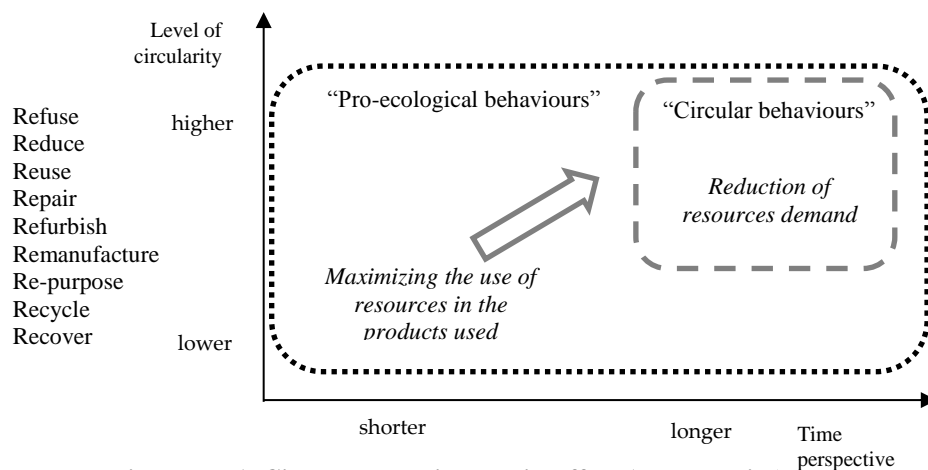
Level of circularity

Refuse
Reduce
Reuse
Repair
Refurbish
Remanufacture
Re-purpose
Recycle
Recover

higher

lower

"Pro-ecological behaviours"

"Circular behaviours"

*Reduction of resources demand*

*Maximizing the use of resources in the products used*

shorter

longer

Time perspective